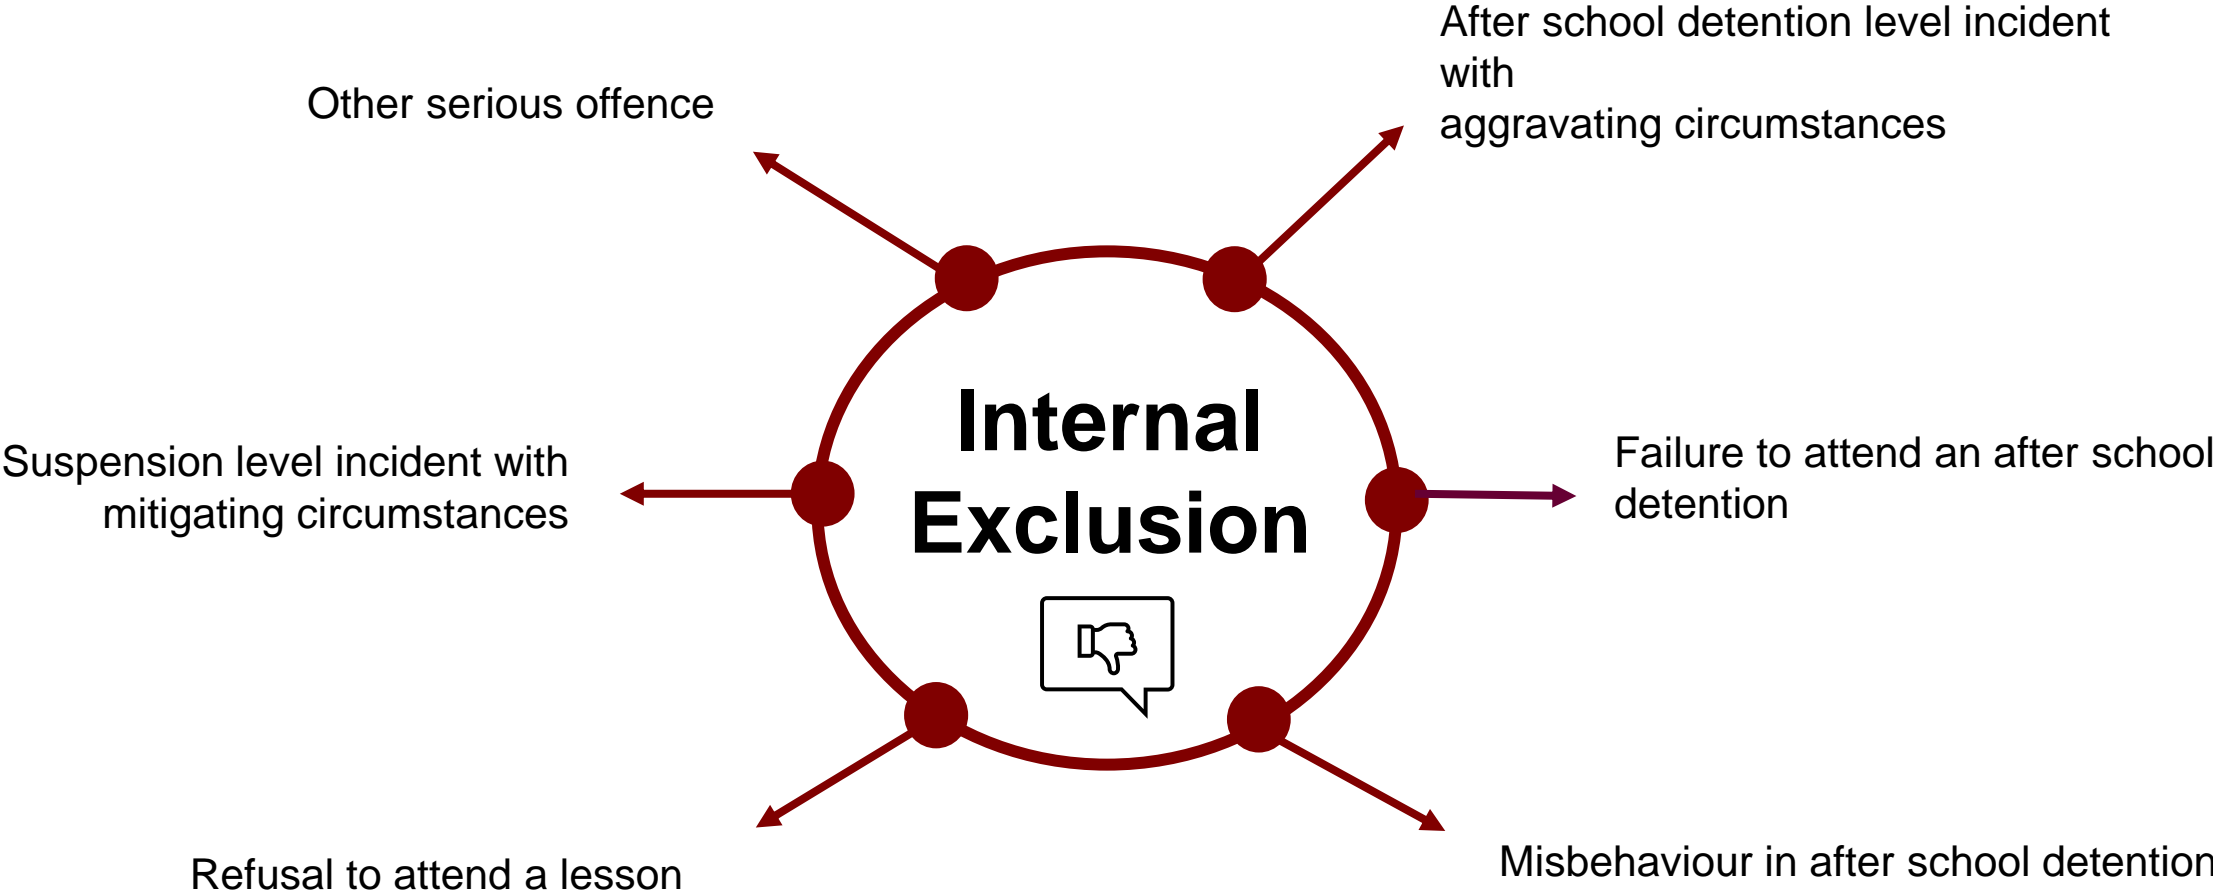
Other serious offence

After school detention level incident with
aggravating circumstances

Internal Exclusion

Suspension level incident with mitigating circumstances

Failure to attend an after school detention

Refusal to attend a lesson

Misbehaviour in after school detention